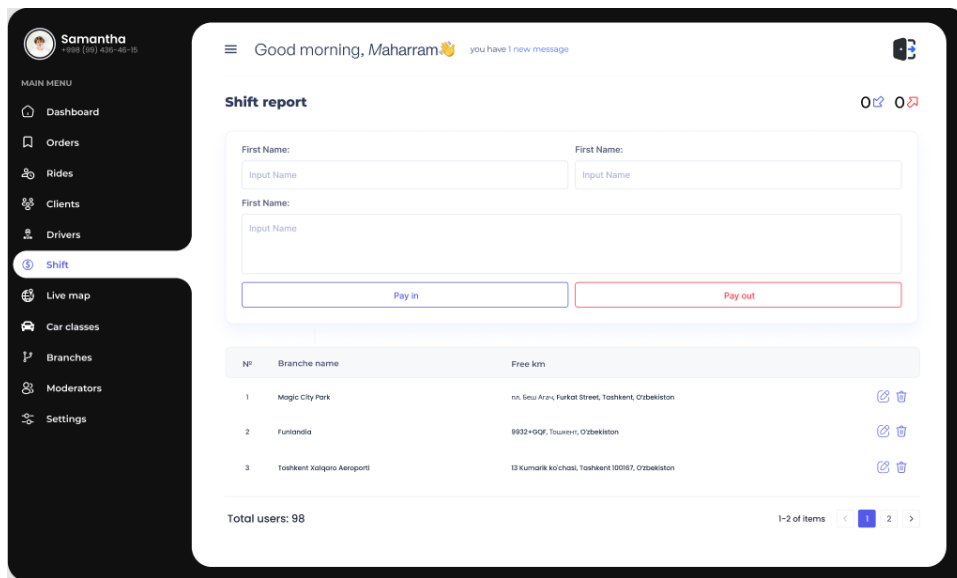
Samantha
+998 (99) 436-46-15

MAIN MENU
Dashboard
Orders
Rides
Clients
Drivers
Shift
Live map
Car classes
Branches
Moderators
Settings

Good morning, Maharram👋 you have 1 new message

Shift report

0 0

First Name:
Input Name

First Name:
Input Name

First Name:
Input Name

Pay in

Pay out

| Nº | Branche name | Free km |
|---|---|---|
| 1 | Magic City Park | пл. Беш Агач, Furkat Street, Tashkent, O'zbekiston |
| 2 | Funlandia | 9932+GQF, Ташкент, O'zbekiston |
| 3 | Toshkent Xalqaro Aeroporti | 13 Kumarik ko'chasi, Tashkent 100167, O'zbekiston |

Total users: 98

1-2 of items < 1 2 >